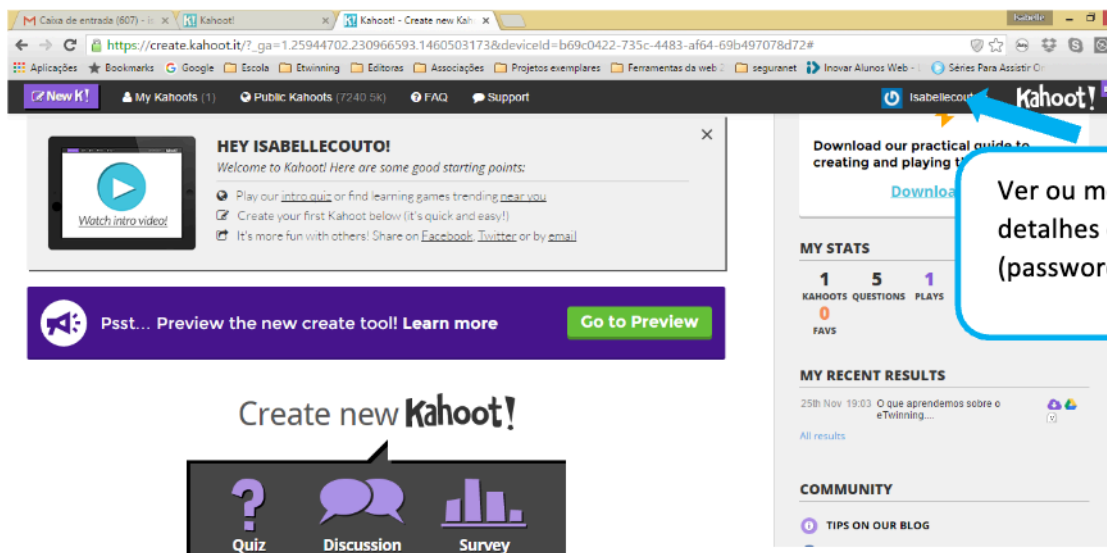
Caixa de entrada (607) - is | Kahoot! | Kahoot! - Create new Kah

Isabelle

https://create.kahoot.it/?_ga=1.25944702.230966593.1460503173&deviceId=b69c0422-735c-4483-af64-69b497078d72#

Aplicações | Bookmarks | Google | Escola | Etwinning | Editoras | Associações | Projetos exemplares | Ferramentas da web 2 | seguranet | Inovar Alunos Web - | Séries Para Assistir On

New K! | My Kahoots (1) | Public Kahoots (7240.5k) | FAQ | Support | Isabellecouto | Kahoot!

HEY ISABELLECOUTO!

Welcome to Kahoot! Here are some good starting points:

Watch intro video!

Play our intro quiz or find learning games trending near you

Create your first Kahoot below (it's quick and easy!)

It's more fun with others! Share on Facebook, Twitter or by email

Psst... Preview the new create tool! Learn more

Go to Preview

Create new Kahoot!

Quiz | Discussion | Survey

Download our practical guide to creating and playing t

Downloa

Ver ou m
detalhes
(passwor

MY STATS

1 KAHOOTS | 5 QUESTIONS | 1 PLAYS | 0 FAVS

MY RECENT RESULTS

25th Nov 19:03 O que aprendemos sobre o eTwinning....

All results

COMMUNITY

TIPS ON OUR BLOG